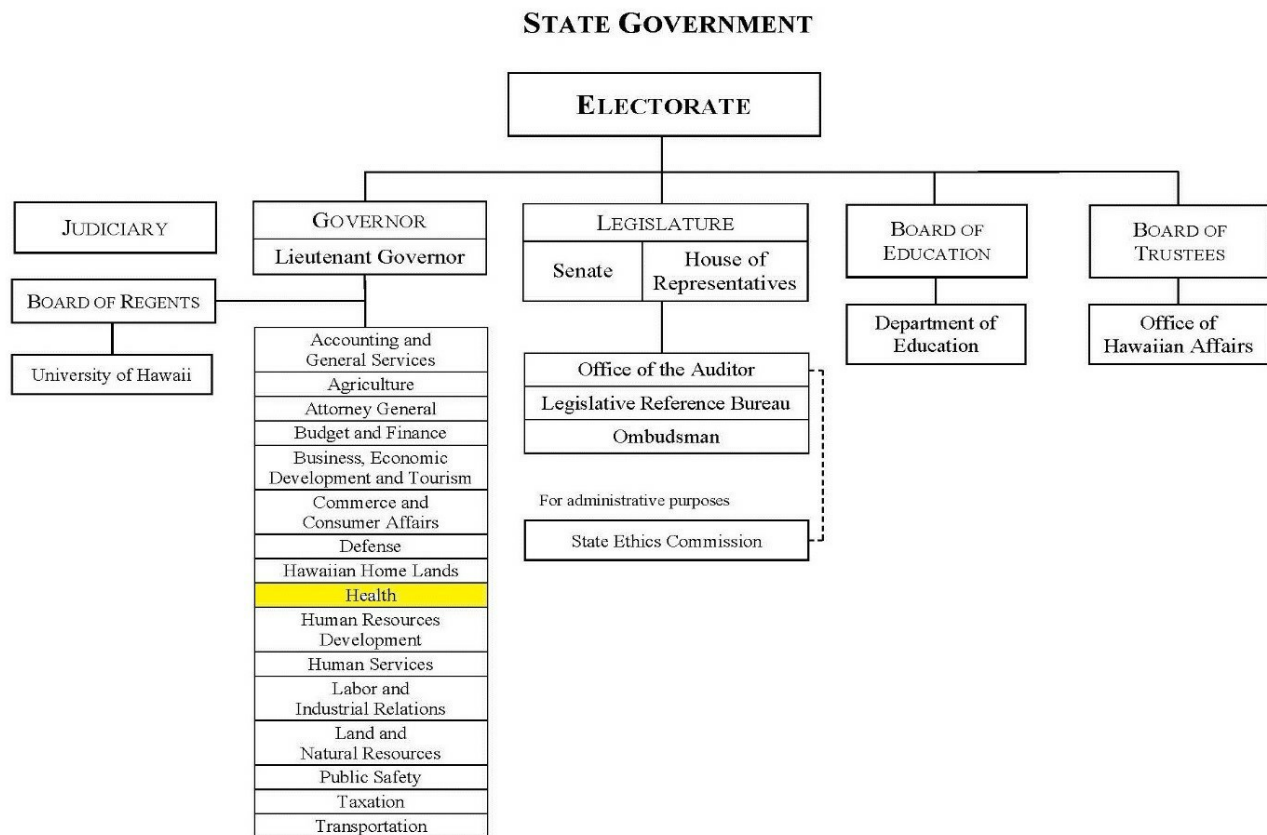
STATE GOVERNMENT

ELECTORATE

JUDICIARY

BOARD OF REGENTS

University of Hawaii

GOVERNOR

Lieutenant Governor

Accounting and General Services
Agriculture
Attorney General
Budget and Finance
Business, Economic Development and Tourism
Commerce and Consumer Affairs
Defense
Hawaiian Home Lands
Health
Human Resources Development
Human Services
Labor and Industrial Relations
Land and Natural Resources
Public Safety
Taxation
Transportation

LEGISLATURE

Senate

House of Representatives

Office of the Auditor
Legislative Reference Bureau
Ombudsman

For administrative purposes

State Ethics Commission

BOARD OF EDUCATION

Department of Education

BOARD OF TRUSTEES

Office of Hawaiian Affairs